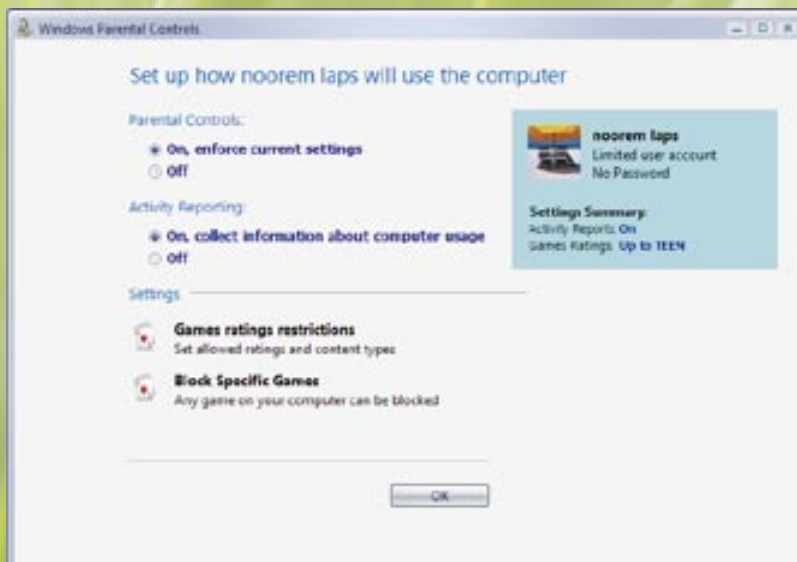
Windows Parental Controls

Set up how noorem laps will use the computer

Parental Controls:

On, enforce current settings

Off

Activity Reporting:

On, collect information about computer usage

Off

Settings

Games ratings restrictions
Set allowed ratings and content types

Block Specific Games
Any game on your computer can be blocked

noorem laps
Limited user account
No Password

Settings Summary:
Activity Reports: On
Games Ratings: Up to TEEN

OK